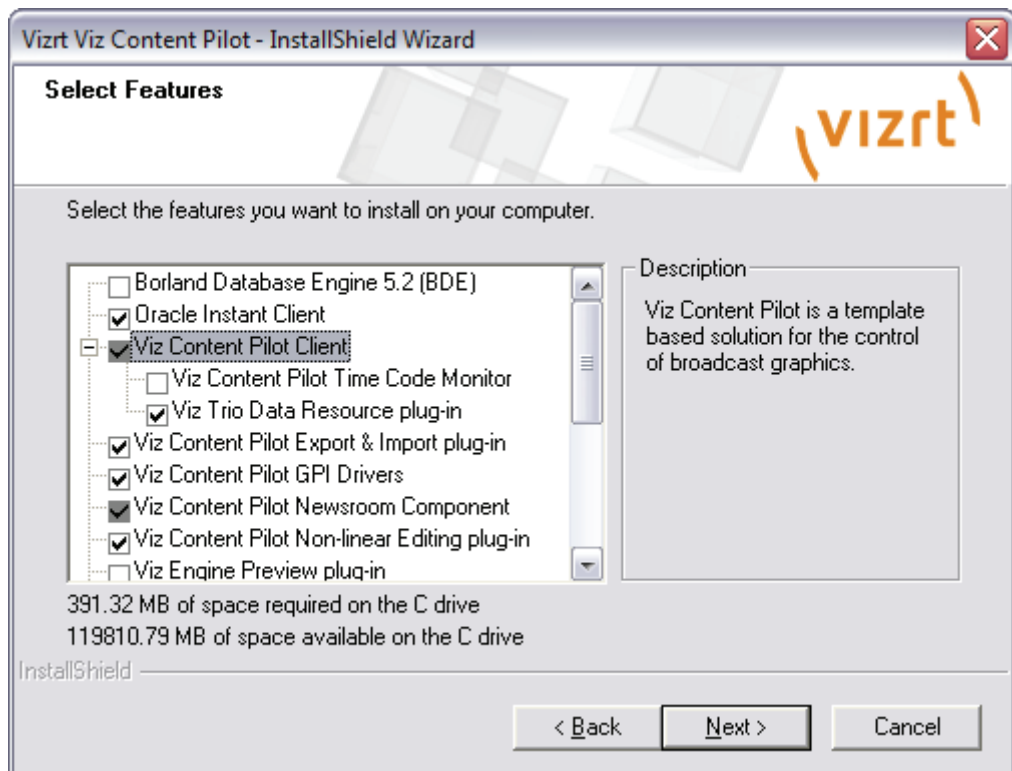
Vizrt Viz Content Pilot - InstallShield Wizard

Select Features

vizrt

Select the features you want to install on your computer.

Borland Database Engine 5.2 (BDE)
Oracle Instant Client
Viz Content Pilot Client
Viz Content Pilot Time Code Monitor
Viz Trio Data Resource plug-in
Viz Content Pilot Export & Import plug-in
Viz Content Pilot GPI Drivers
Viz Content Pilot Newsroom Component
Viz Content Pilot Non-linear Editing plug-in
Viz Engine Preview plug-in

Description
Viz Content Pilot is a template based solution for the control of broadcast graphics.

391.32 MB of space required on the C drive
119810.79 MB of space available on the C drive

InstallShield

< Back
Next >
Cancel